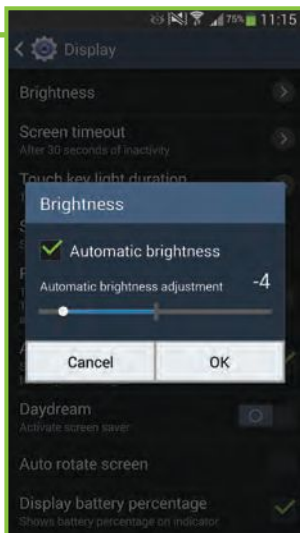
75% 11:15

Display

Brightness

Screen timeout
After 30 seconds of inactivity

Touch key light duration

Brightness

Automatic brightness

Automatic brightness adjustment -4

Cancel OK

Daydream
Activate screen saver

Auto rotate screen

Display battery percentage
Shows battery percentage on indicator